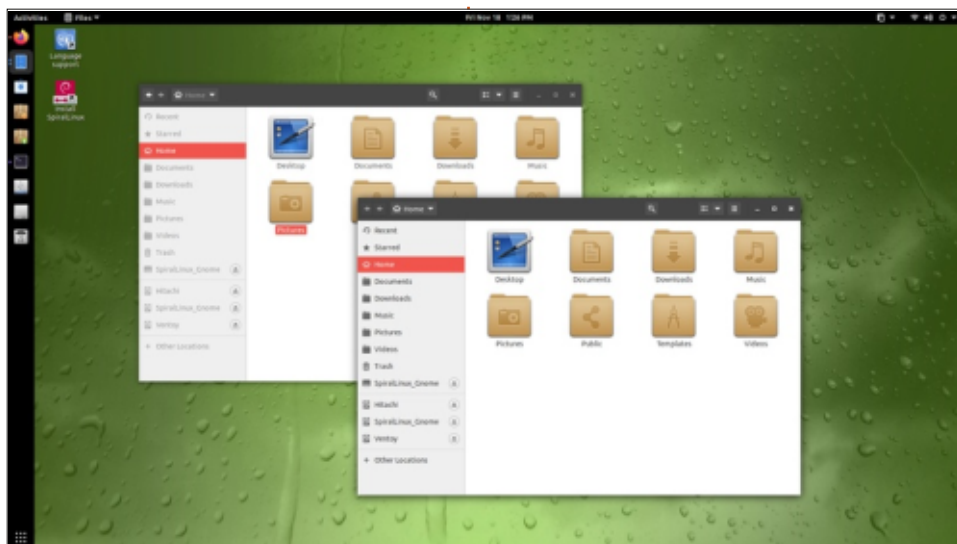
Activities Files ▾ Fri Nov 18 11:26 PM

Language Support

Install SpiralLinux

Home

Recent
Starred
Home
Documents
Downloads
Music
Pictures
Videos
Trash
SpiralLinux_Gnome
Hitachi
SpiralLinux_Gnome
Ventoy
+ Other Locations

Desktop
Documents
Downloads
Music
Pictures

Home

Recent
Starred
Home
Documents
Downloads
Music
Pictures
Videos
Trash
SpiralLinux_Gnome
Hitachi
SpiralLinux_Gnome
Ventoy
+ Other Locations

Desktop
Documents
Downloads
Music
Pictures
Public
Templates
Videos